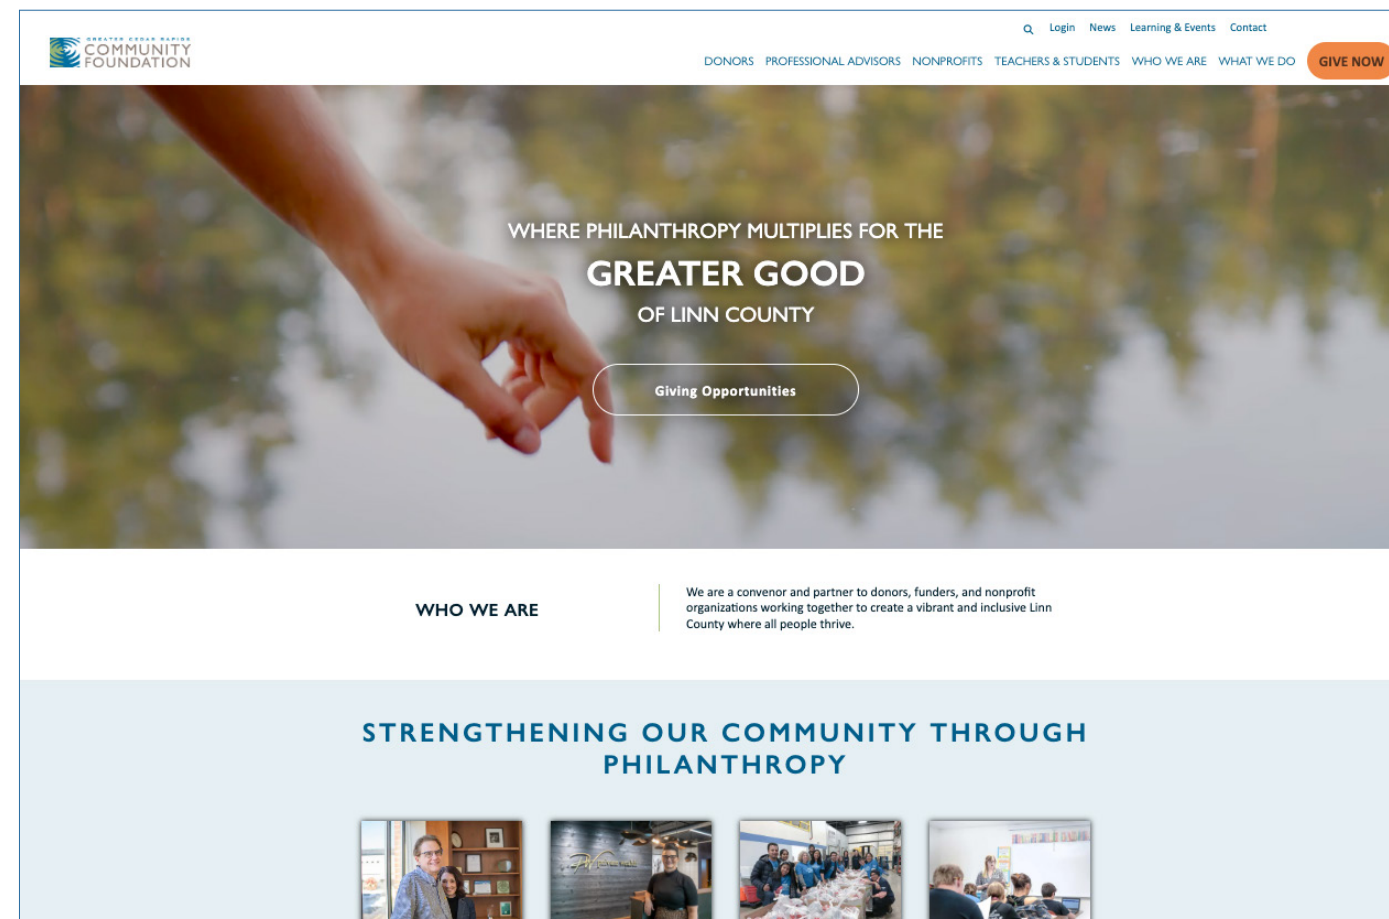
GREATER CEDAR RAPIDS COMMUNITY FOUNDATION

Login News Learning & Events Contact

DONORS PROFESSIONAL ADVISORS NONPROFITS TEACHERS & STUDENTS WHO WE ARE WHAT WE DO GIVE NOW

WHERE PHILANTHROPY MULTIPLIES FOR THE

GREATER GOOD

OF LINN COUNTY

Giving Opportunities

WHO WE ARE

We are a convenor and partner to donors, funders, and nonprofit organizations working together to create a vibrant and inclusive Linn County where all people thrive.

STRENGTHENING OUR COMMUNITY THROUGH PHILANTHROPY